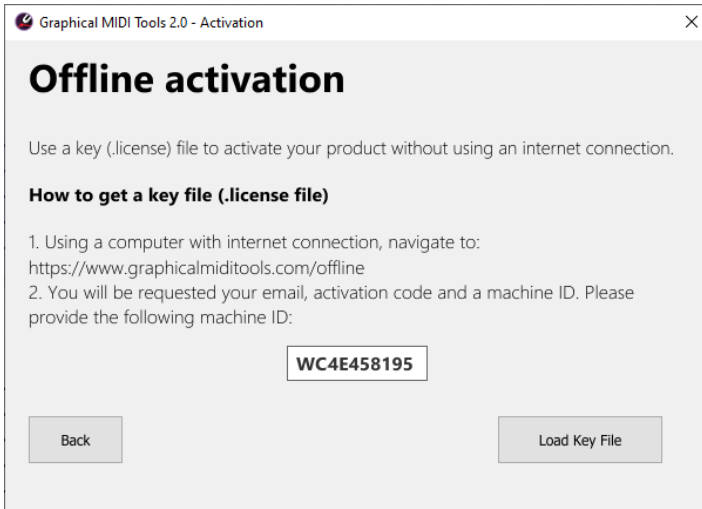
Graphical MIDI Tools 2.0 - Activation

×

Offline activation

Use a key (.license) file to activate your product without using an internet connection.

How to get a key file (.license file)

1. Using a computer with internet connection, navigate to:
https://www.graphicalmiditools.com/offline
2. You will be requested your email, activation code and a machine ID. Please provide the following machine ID:

WC4E458195

Back

Load Key File